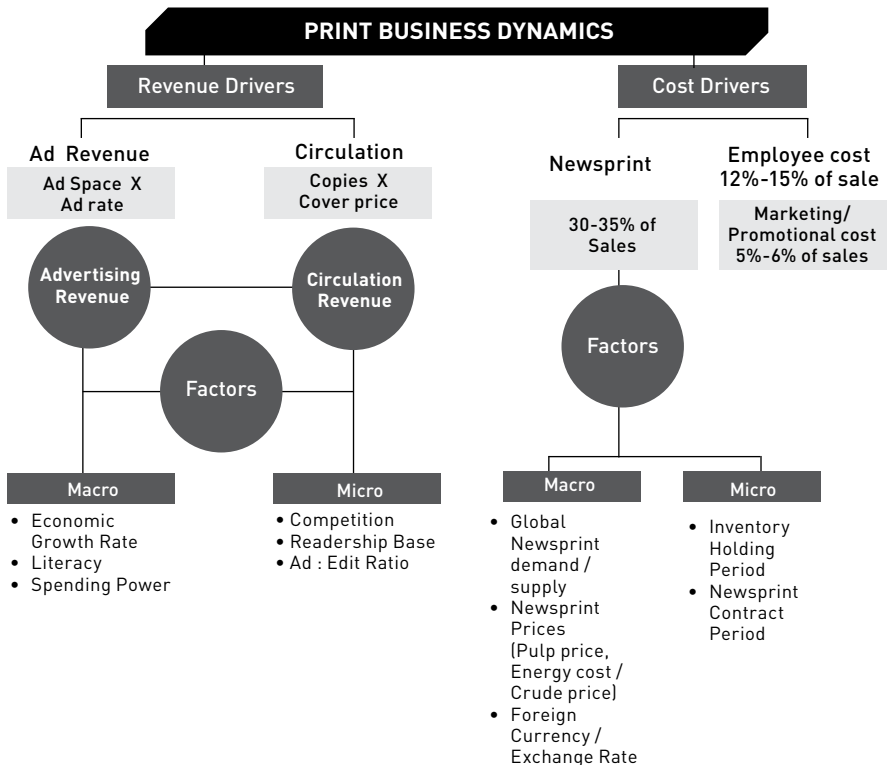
PRINT BUSINESS DYNAMICS

Revenue Drivers

Cost Drivers

Ad Revenue

Ad Space X Ad rate

Circulation

Copies X Cover price

Advertising Revenue

Circulation Revenue

Factors

Macro

- Economic Growth Rate
- Literacy
- Spending Power

Micro

- Competition
- Readership Base
- Ad : Edit Ratio

Newsprint

30-35% of Sales

Employee cost 12%-15% of sale

Marketing/ Promotional cost 5%-6% of sales

Factors

Macro

- Global Newsprint demand / supply
- Newsprint Prices (Pulp price, Energy cost / Crude price)
- Foreign Currency / Exchange Rate

Micro

- Inventory Holding Period
- Newsprint Contract Period